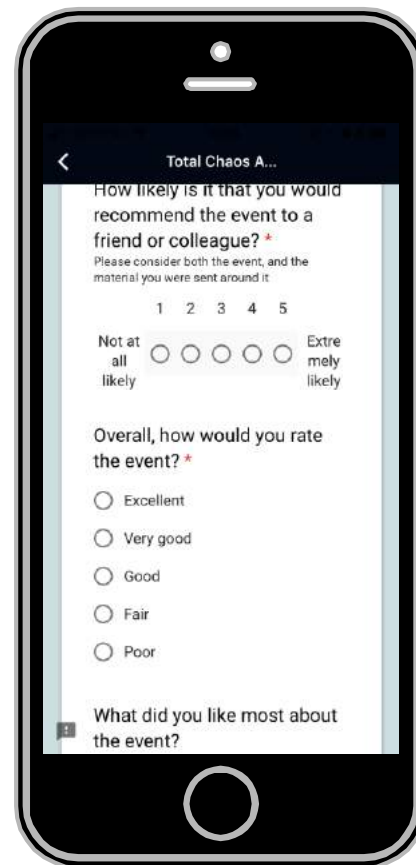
Total Chaos A...

How likely is it that you would recommend the event to a friend or colleague? *

Please consider both the event, and the material you were sent around it

| | 1 | 2 | 3 | 4 | 5 | |
|---|---|---|---|---|---|---|
| Not at all likely | ○ | ○ | ○ | ○ | ○ | Extremely likely |

Overall, how would you rate the event? *

Excellent

Very good

Good

Fair

Poor

What did you like most about the event?